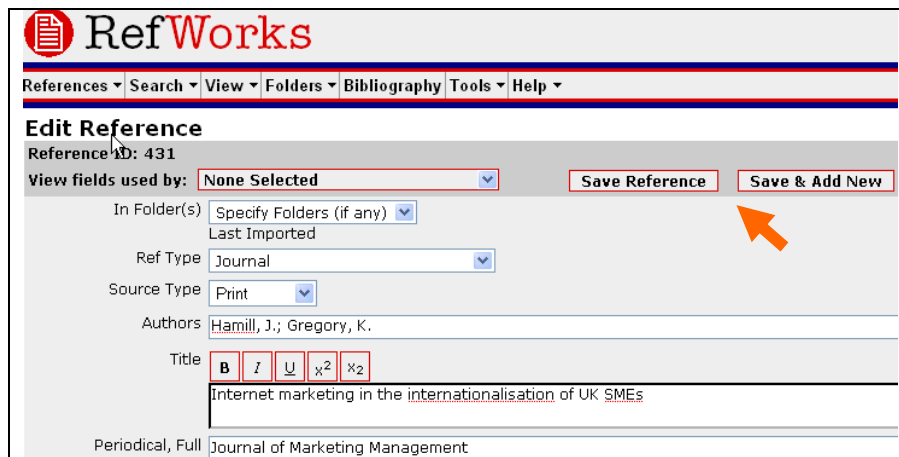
RefWorks

References ▾ Search ▾ View ▾ Folders ▾ Bibliography Tools ▾ Help ▾

Edit Reference

Reference ID: 431

View fields used by: None Selected

Save Reference

Save & Add New

In Folder(s) Specify Folders (if any)

Last Imported

Ref Type Journal

Source Type Print

Authors Hamill, J.; Gregory, K.

Title B I U $x^2$ $x_2$

Internet marketing in the internationalisation of UK SMEs

Periodical, Full Journal of Marketing Management